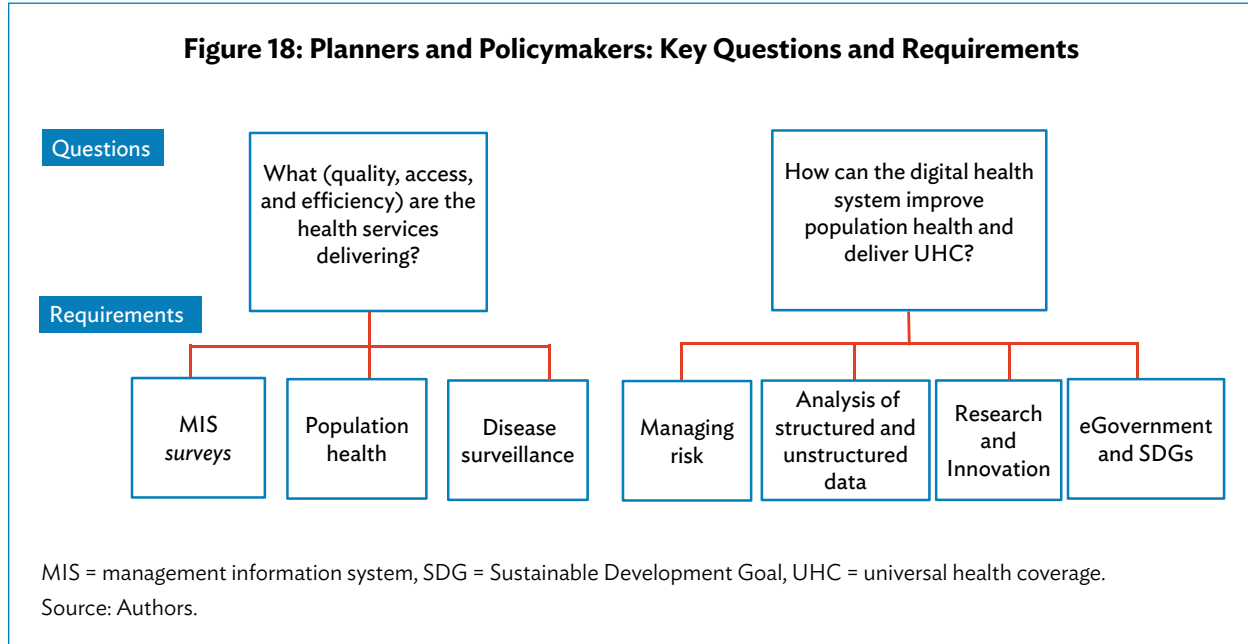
Figure 18: Planners and Policymakers: Key Questions and Requirements

Questions

What (quality, access, and efficiency) are the health services delivering?

How can the digital health system improve population health and deliver UHC?

Requirements

MIS surveys

Population health

Disease surveillance

Managing risk

Analysis of structured and unstructured data

Research and Innovation

eGovernment and SDGs

MIS = management information system, SDG = Sustainable Development Goal, UHC = universal health coverage.
Source: Authors.